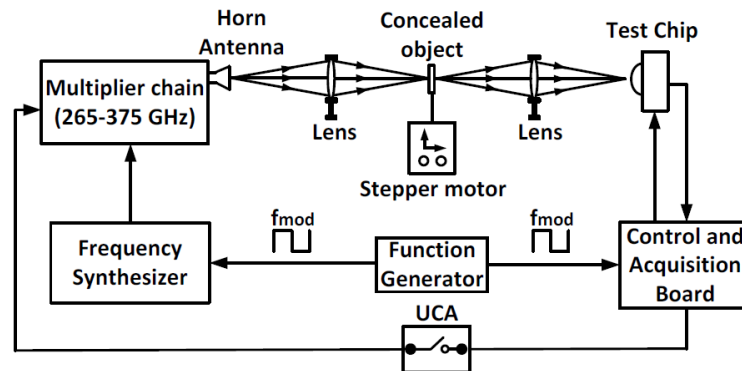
Horn Antenna

Concealed object

Test Chip

Multiplier chain (265-375 GHz)

Lens

Lens

Stepper motor

$f_{mod}$

$f_{mod}$

Frequency Synthesizer

Function Generator

Control and Acquisition Board

UCA